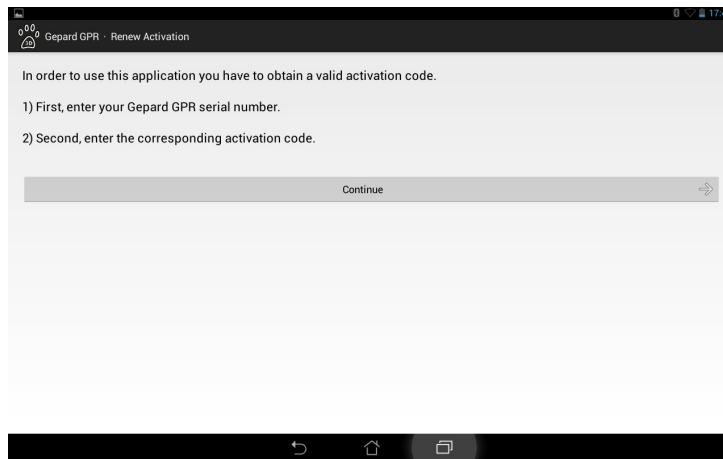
17:

Gepard GPR · Renew Activation

In order to use this application you have to obtain a valid activation code.

1) First, enter your Gepard GPR serial number.

2) Second, enter the corresponding activation code.

Continue